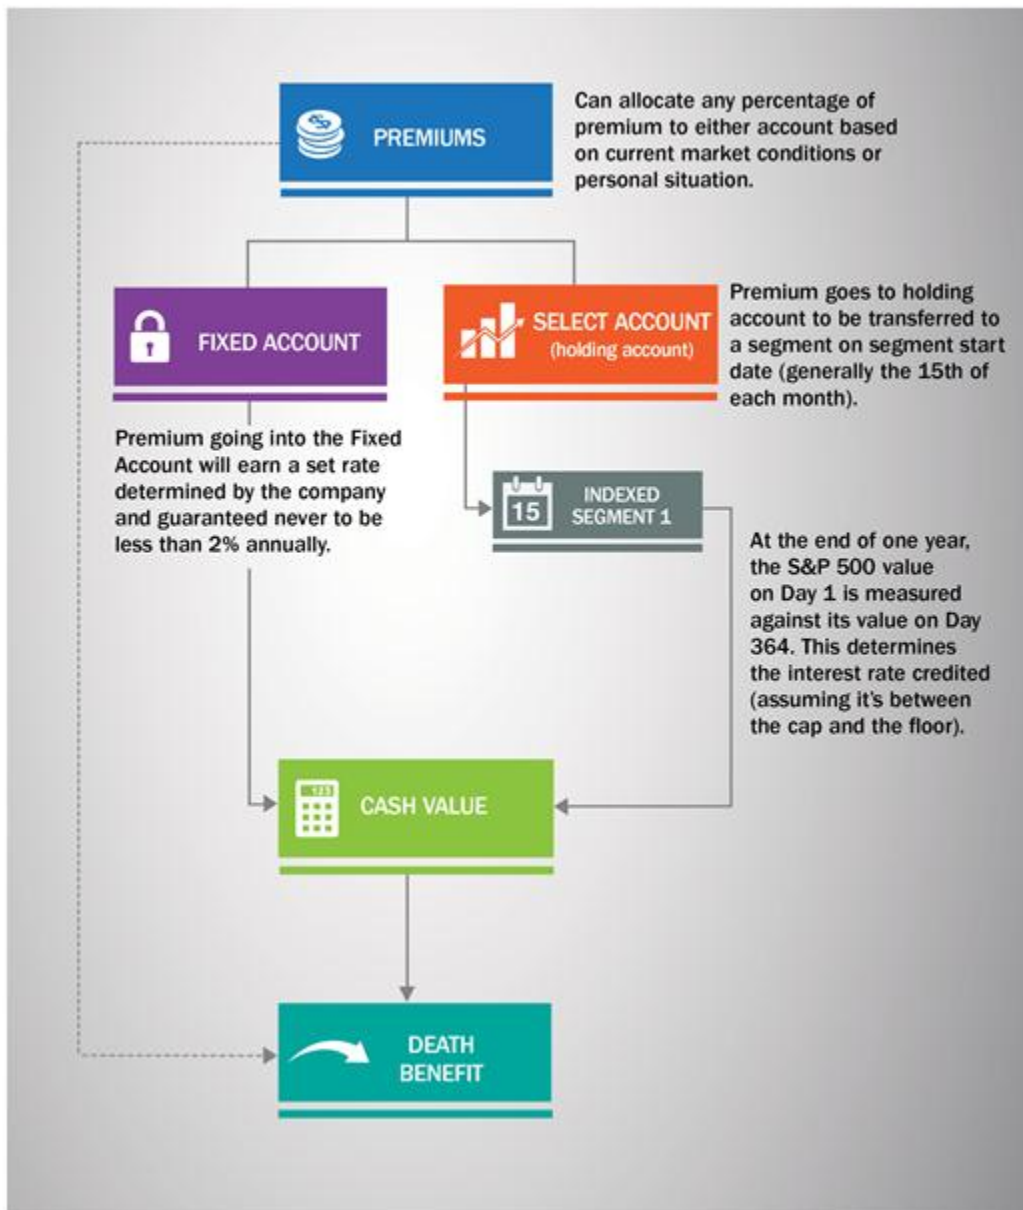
PREMIUMS

Can allocate any percentage of premium to either account based on current market conditions or personal situation.

FIXED ACCOUNT

SELECT ACCOUNT (holding account)

Premium goes to holding account to be transferred to a segment on segment start date (generally the 15th of each month).

Premium going into the Fixed Account will earn a set rate determined by the company and guaranteed never to be less than 2% annually.

15

INDEXED SEGMENT 1

At the end of one year, the S&P 500 value on Day 1 is measured against its value on Day 364. This determines the interest rate credited (assuming it's between the cap and the floor).

123

CASH VALUE

DEATH BENEFIT